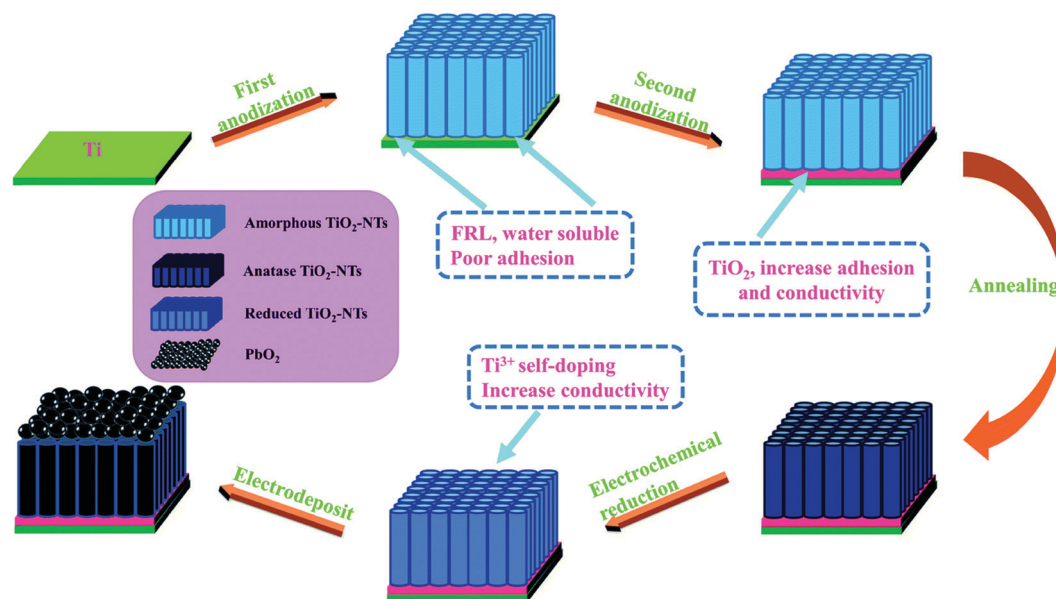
First anodization

Ti

Second anodization

Amorphous $TiO_2$-NTs
Anatase $TiO_2$-NTs
Reduced $TiO_2$-NTs
$PbO_2$

FRL, water soluble
Poor adhesion

$TiO_2$, increase adhesion and conductivity

Annealing

$Ti^{3+}$ self-doping
Increase conductivity

Electrodeposit

Electrochemical reduction